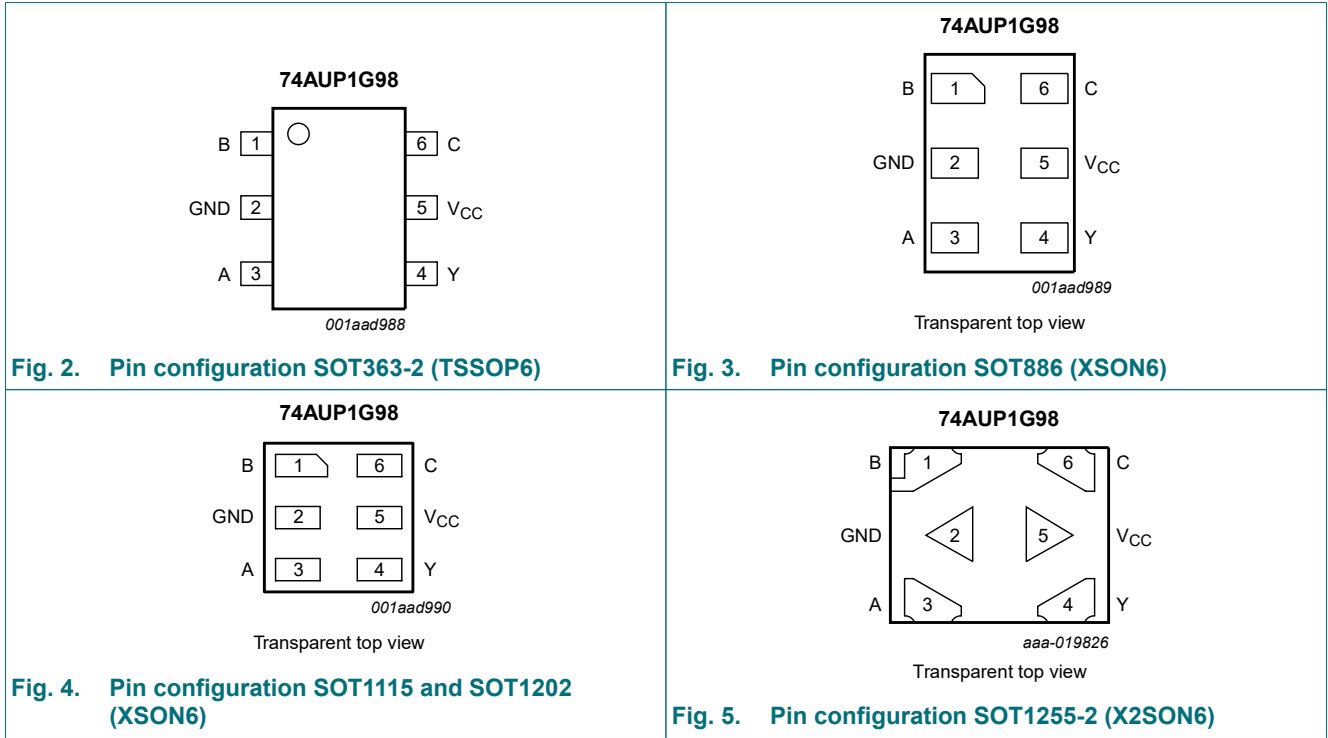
74AUP1G98

B 1
GND 2
A 3
6 C
5 $V_{CC}$
4 Y

001aad988

Fig. 2. Pin configuration SOT363-2 (TSSOP6)

74AUP1G98

B 1
6 C
GND 2
5 $V_{CC}$
A 3
4 Y

001aad989

Transparent top view

Fig. 3. Pin configuration SOT886 (XSON6)

74AUP1G98

B 1
6 C
GND 2
5 $V_{CC}$
A 3
4 Y

001aad990

Transparent top view

Fig. 4. Pin configuration SOT1115 and SOT1202 (XSON6)

74AUP1G98

B 1
6 C
GND 2
5 $V_{CC}$
A 3
4 Y

aaa-019826

Transparent top view

Fig. 5. Pin configuration SOT1255-2 (X2SON6)